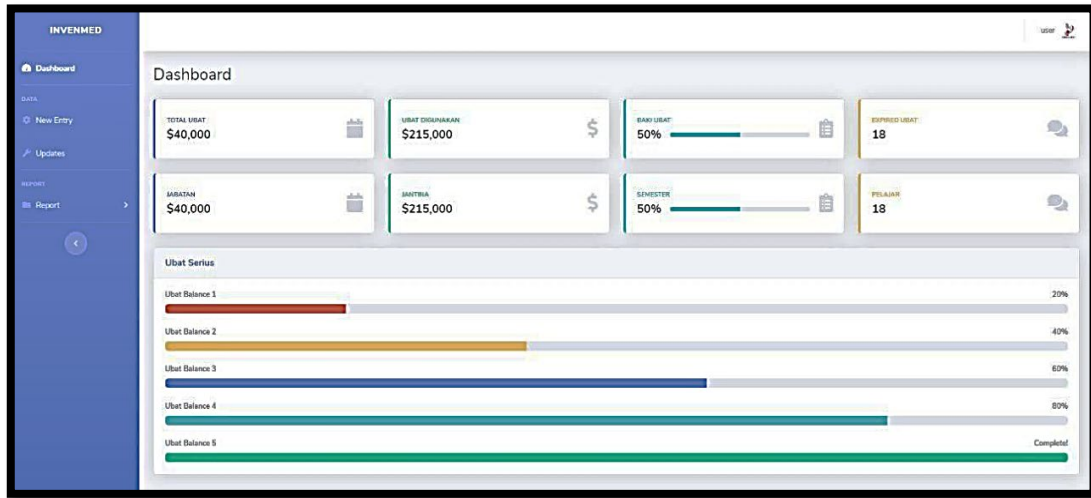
INVENMED

Dashboard

DATA

New Entry

Updates

REPORT

Report

user

Dashboard

TOTAL UBAT
$40,000

UBAT DIGUNAKAN
$215,000

BAKI UBAT
50%

EXPIRED UBAT
18

JABATAN
$40,000

JANTINA
$215,000

SEMESTER
50%

PELAJAR
18

Ubat Serius

Ubat Balance 1
20%

Ubat Balance 2
40%

Ubat Balance 3
60%

Ubat Balance 4
80%

Ubat Balance 5
Complete!